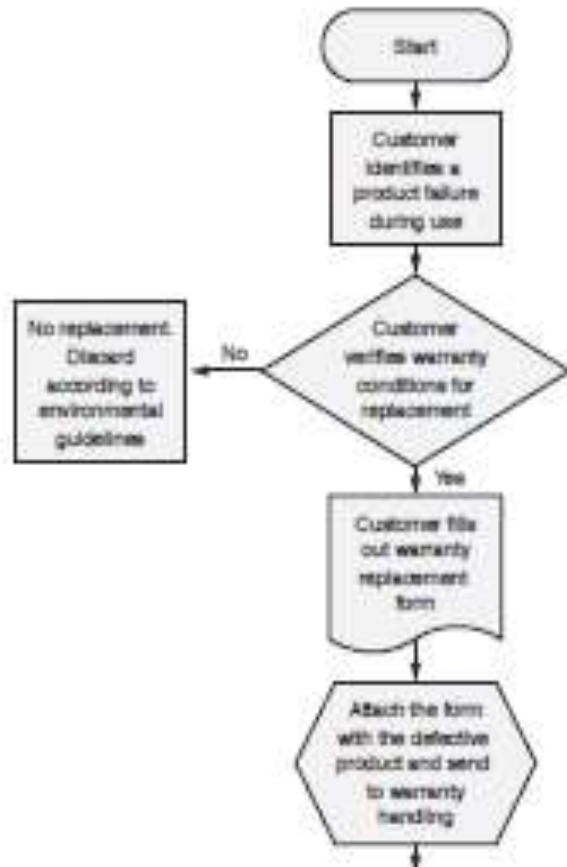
Start

Customer identifies a product failure during use

Customer verifies warranty conditions for replacement

No

No replacement. Discard according to environmental guidelines

Yes

Customer fills out warranty replacement form

Attach the form with the defective product and send to warranty handling